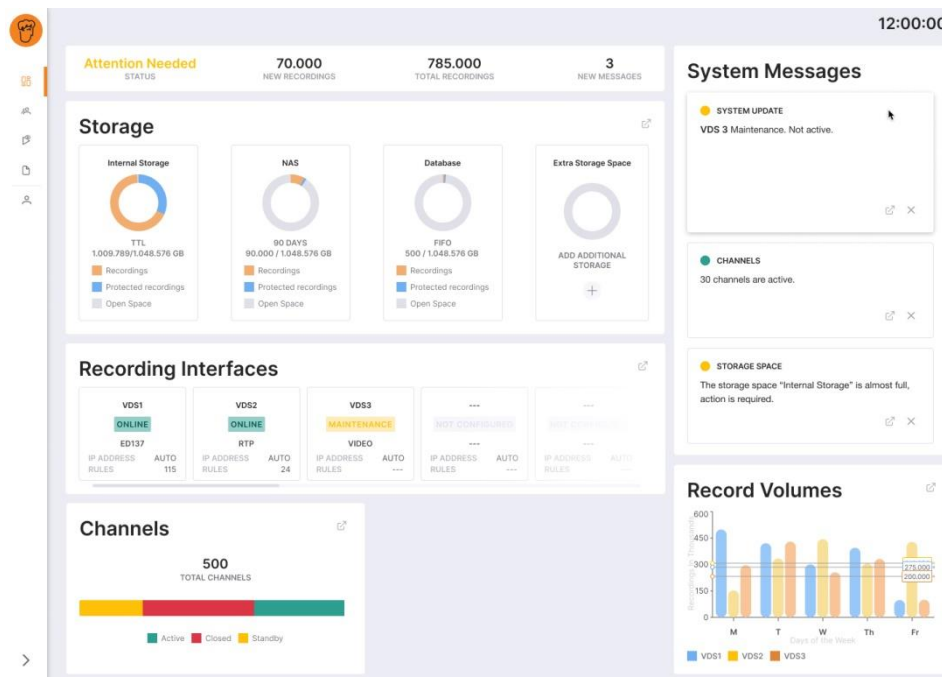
12:00:00

Attention Needed
STATUS

70.000
NEW RECORDINGS

785.000
TOTAL RECORDINGS

3
NEW MESSAGES

Storage

Internal Storage
TTL
1.009.789/1.048.576 GB
Recordings
Protected recordings
Open Space

NAS
90 DAYS
90.000 / 1.048.576 GB
Recordings
Protected recordings
Open Space

Database
FIFO
500 / 1.048.576 GB
Recordings
Protected recordings
Open Space

Extra Storage Space
ADD ADDITIONAL STORAGE
+

Recording Interfaces

| VDS1 | VDS2 | VDS3 | --- | --- |
|---|---|---|---|---|
| ONLINE | ONLINE | MAINTENANCE | NOT CONFIGURED | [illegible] |
| ED137 | RTP | VIDEO | --- | --- |
| IP ADDRESS AUTO | IP ADDRESS AUTO | IP ADDRESS AUTO | IP ADDRESS AUTO | IP ADDRESS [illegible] |
| RULES 115 | RULES 24 | RULES --- | RULES --- | RULES --- |

Channels

500
TOTAL CHANNELS

Active Closed Standby

System Messages

SYSTEM UPDATE
VDS 3 Maintenance. Not active.

CHANNELS
30 channels are active.

STORAGE SPACE
The storage space "Internal Storage" is almost full, action is required.

Record Volumes

600
450
300
150
0
Recordings in Thousands
275.000
200.000
M T W Th Fr
Days of the Week
VDS1 VDS2 VDS3

>